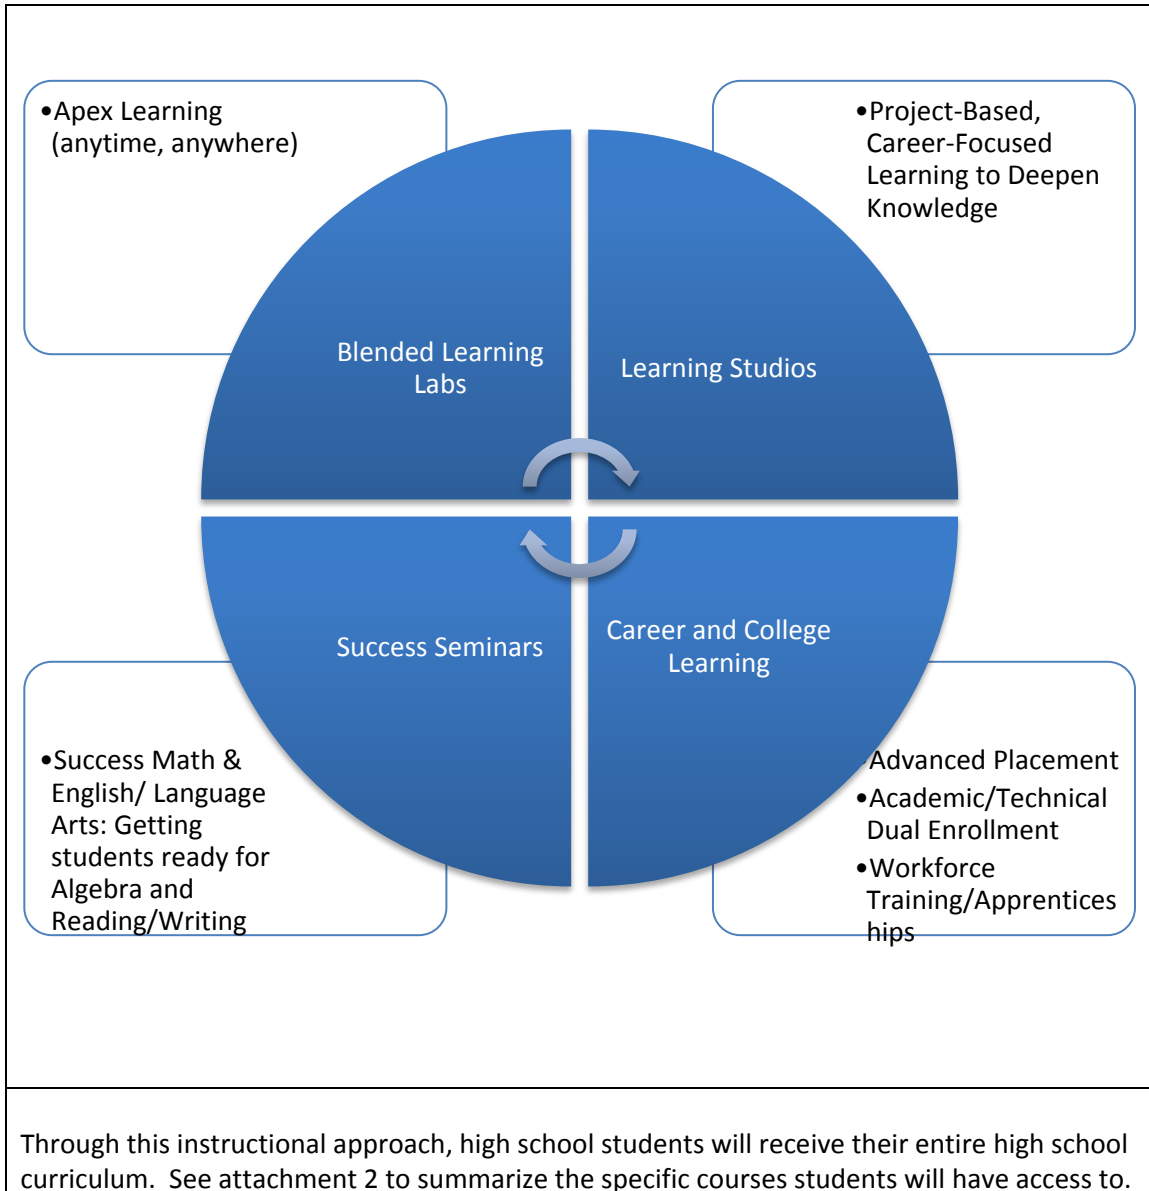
•Apex Learning (anytime, anywhere)

•Project-Based, Career-Focused Learning to Deepen Knowledge

Blended Learning Labs

Learning Studios

Success Seminars

Career and College Learning

•Success Math & English/ Language Arts: Getting students ready for Algebra and Reading/Writing

Advanced Placement
•Academic/Technical Dual Enrollment
•Workforce Training/Apprentices hips

Through this instructional approach, high school students will receive their entire high school curriculum. See attachment 2 to summarize the specific courses students will have access to.